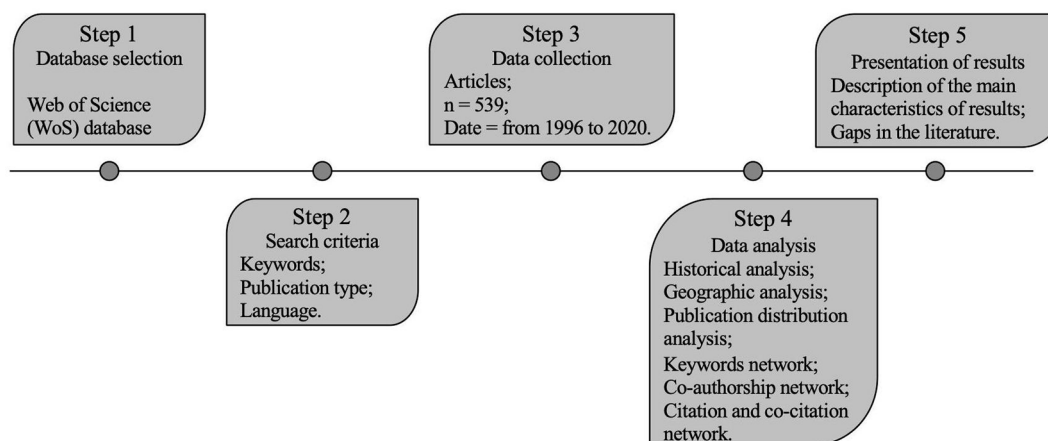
Step 1
Database selection

Web of Science (WoS) database

Step 2
Search criteria
Keywords;
Publication type;
Language.

Step 3
Data collection
Articles;
n = 539;
Date = from 1996 to 2020.

Step 4
Data analysis
Historical analysis;
Geographic analysis;
Publication distribution analysis;
Keywords network;
Co-authorship network;
Citation and co-citation network.

Step 5
Presentation of results
Description of the main characteristics of results;
Gaps in the literature.